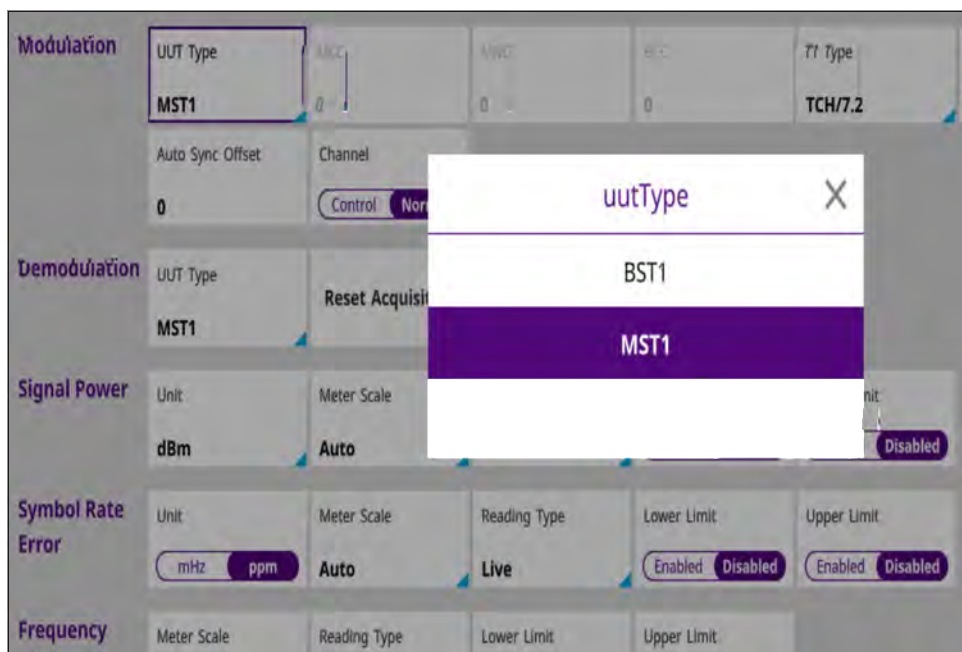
Modulation

UUT Type
MST1

MCC
0

MNC
0

BCC
0

T1 Type
TCH/7.2

Auto Sync Offset
0

Channel
Control Nor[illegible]

uutType
X

BST1

MST1

Demodulation

UUT Type
MST1

Reset Acquisi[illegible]

Signal Power

Unit
dBm

Meter Scale
Auto

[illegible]nit
Disabled

Symbol Rate Error

Unit
mHz ppm

Meter Scale
Auto

Reading Type
Live

Lower Limit
Enabled Disabled

Upper Limit
Enabled Disabled

Frequency

Meter Scale

Reading Type

Lower Limit

Upper Limit